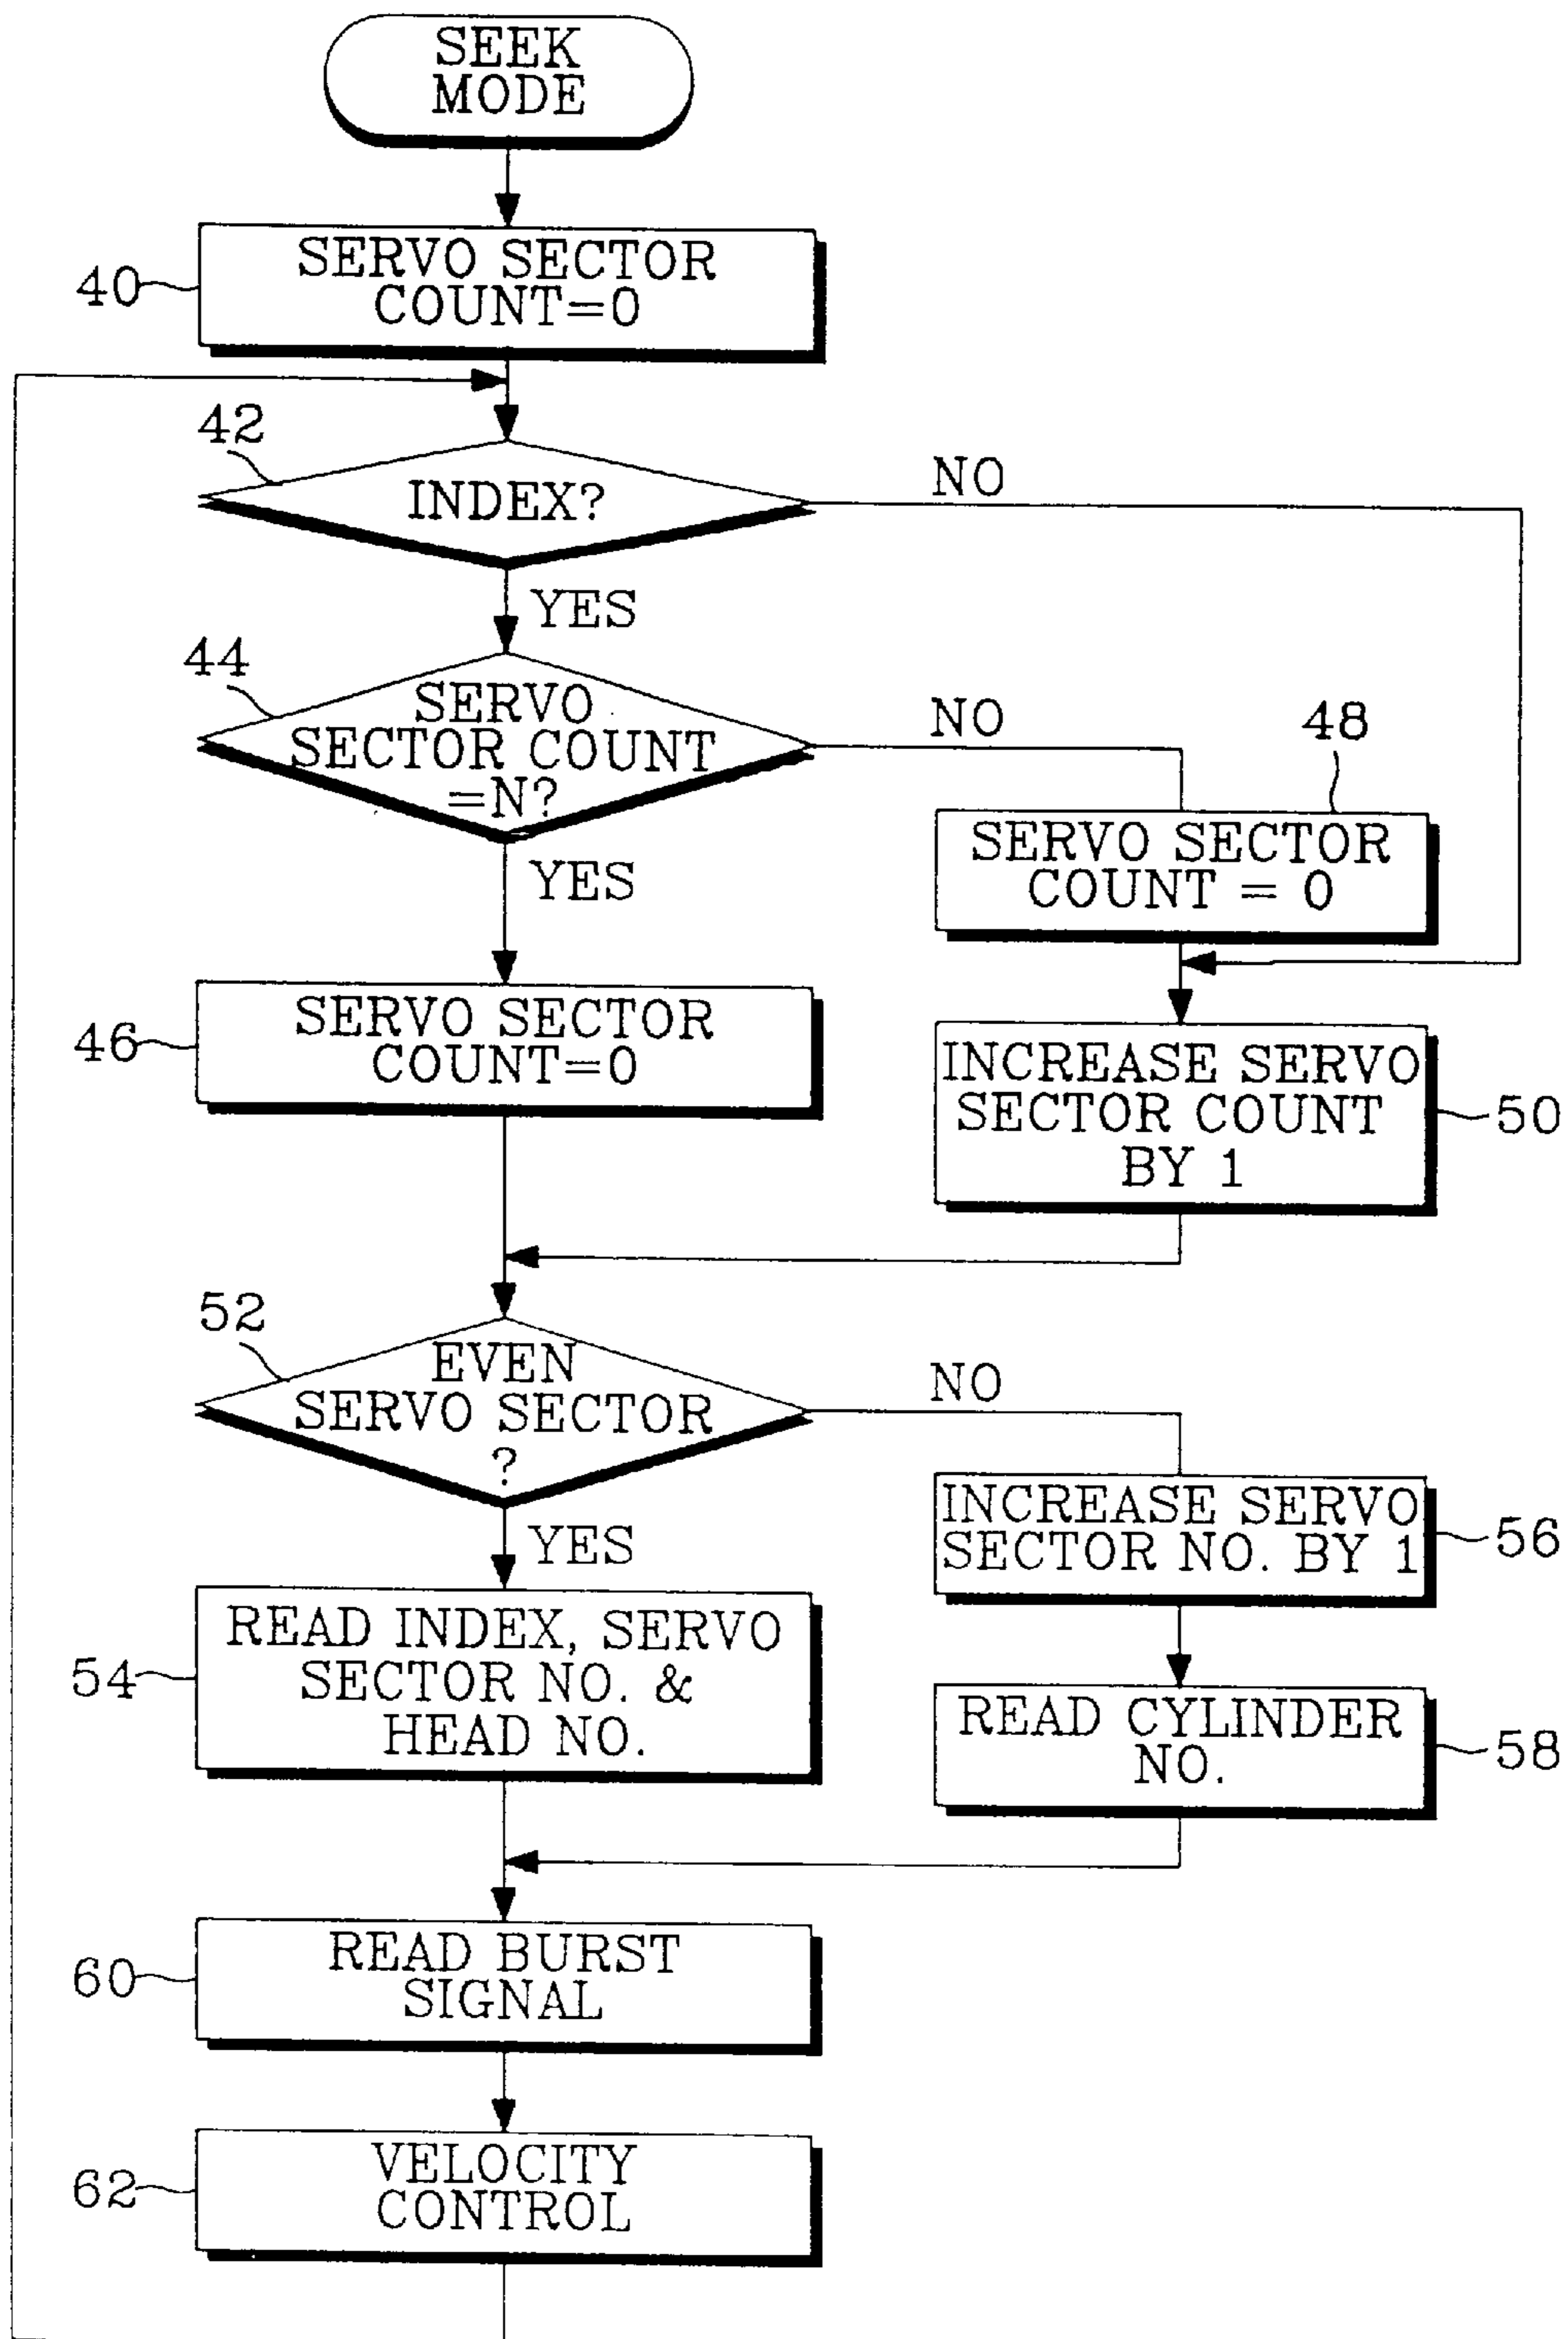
SEEK MODE

40 SERVO SECTOR COUNT=0

42 INDEX?

NO

YES

44 SERVO SECTOR COUNT =N?

NO

48 SERVO SECTOR COUNT = 0

YES

46 SERVO SECTOR COUNT=0

INCREASE SERVO SECTOR COUNT BY 1 50

52 EVEN SERVO SECTOR ?

NO

INCREASE SERVO SECTOR NO. BY 1 56

YES

54 READ INDEX, SERVO SECTOR NO. & HEAD NO.

READ CYLINDER NO. 58

60 READ BURST SIGNAL

62 VELOCITY CONTROL